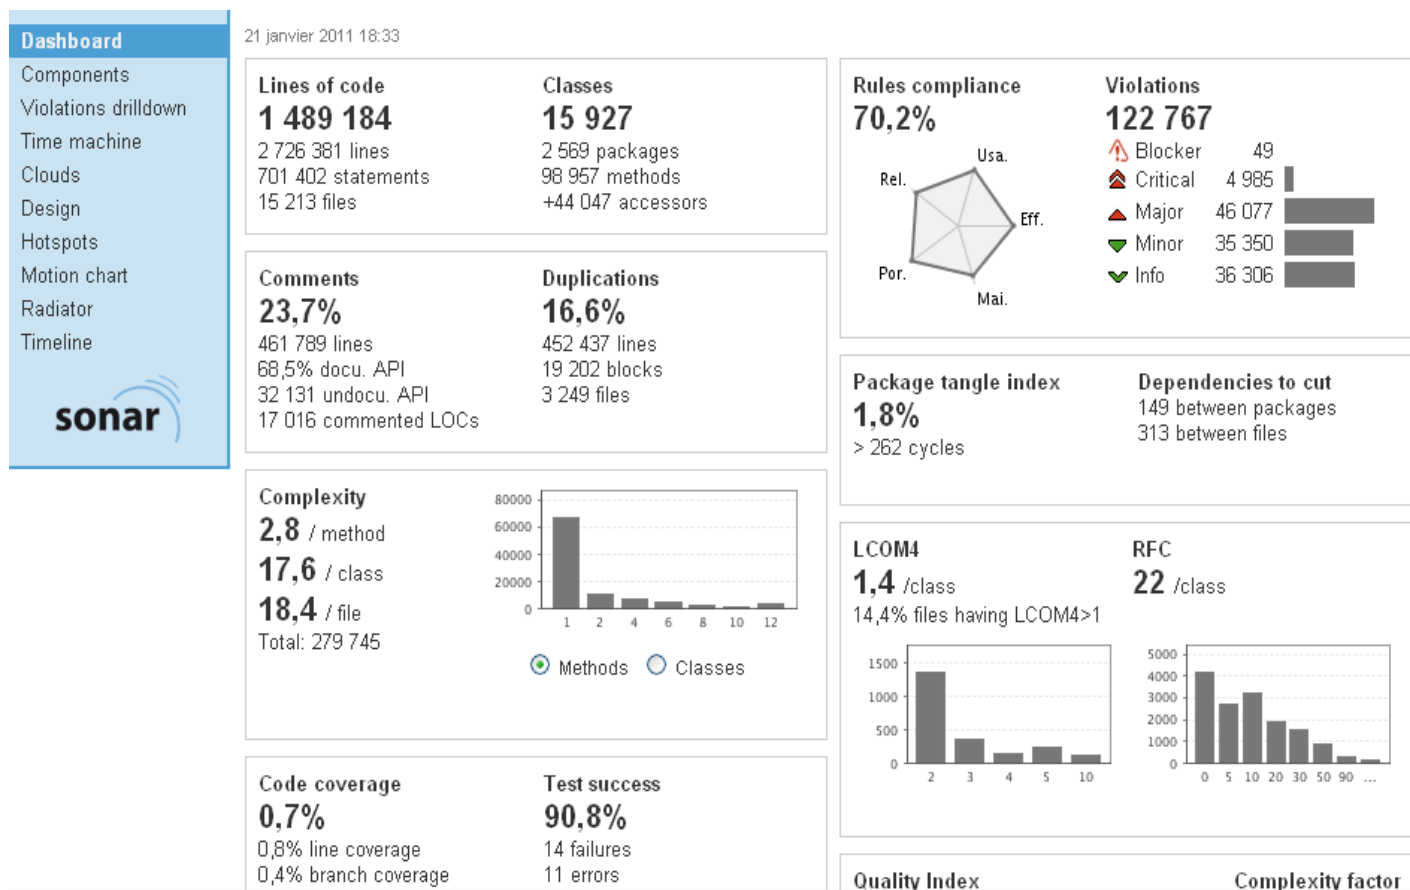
Dashboard
Components
Violations drilldown
Time machine
Clouds
Design
Hotspots
Motion chart
Radiator
Timeline

sonar

21 janvier 2011 18:33

Lines of code
1 489 184
2 726 381 lines
701 402 statements
15 213 files

Classes
15 927
2 569 packages
98 957 methods
+44 047 accessors

Comments
23,7%
461 789 lines
68,5% docu. API
32 131 undocu. API
17 016 commented LOCs

Duplications
16,6%
452 437 lines
19 202 blocks
3 249 files

Complexity
2,8 / method
17,6 / class
18,4 / file
Total: 279 745

80000
60000
40000
20000
0
1 2 4 6 8 10 12

Methods Classes

Code coverage
0,7%
0,8% line coverage
0,4% branch coverage

Test success
90,8%
14 failures
11 errors

Rules compliance
70,2%
Usa.
Rel.
Eff.
Por.
Mai.

Violations
122 767
| | |
|---|---|
| Blocker | 49 |
| Critical | 4 985 |
| Major | 46 077 |
| Minor | 35 350 |
| Info | 36 306 |

Package tangle index
1,8%
> 262 cycles

Dependencies to cut
149 between packages
313 between files

LCOM4
1,4 /class
14,4% files having LCOM4>1

RFC
22 /class

1500
1000
500
0
2 3 4 5 10

5000
4000
3000
2000
1000
0
0 5 10 20 30 50 90 ...

Quality Index

Complexity factor